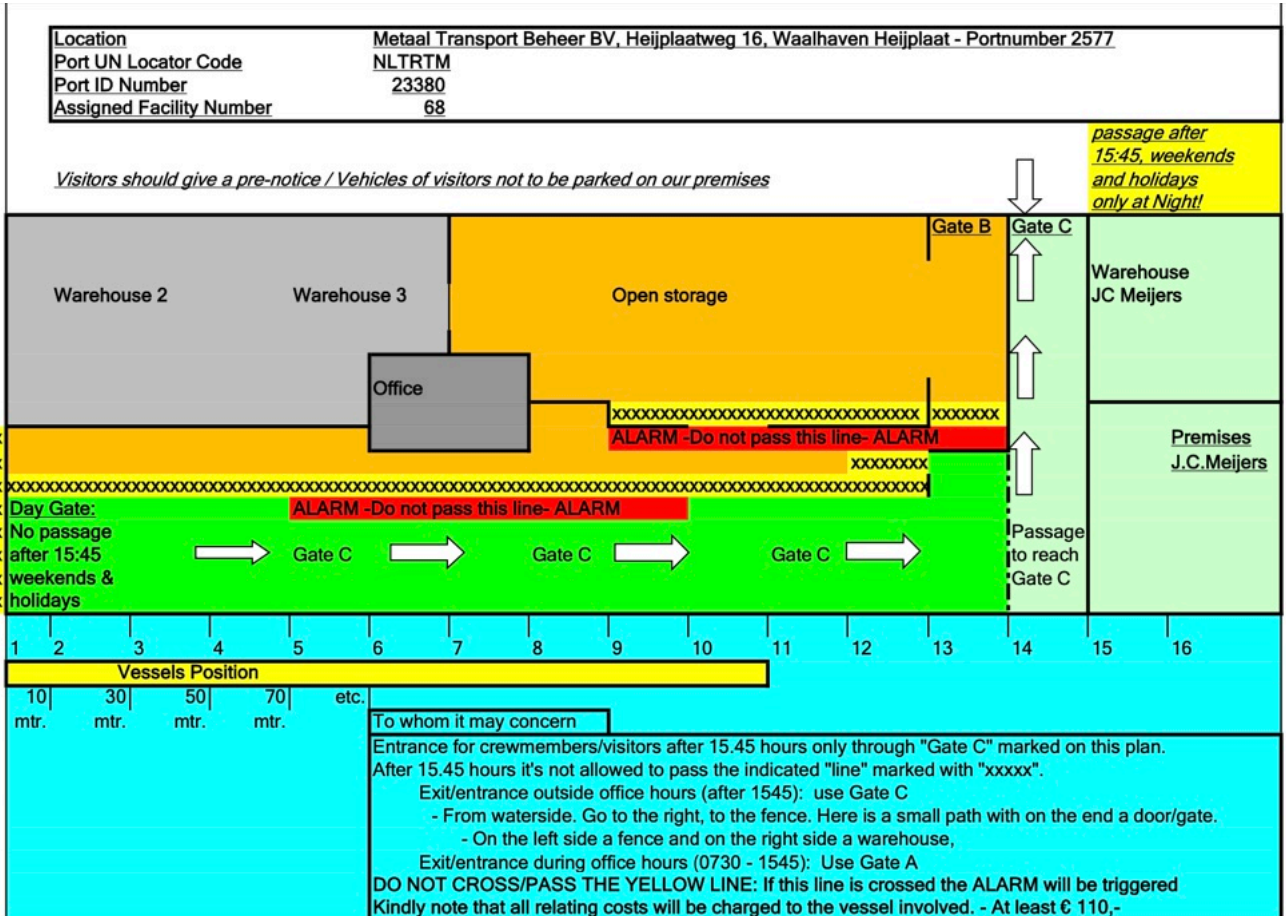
| Location | Metaal Transport Beheer BV, Heijplaatweg 16, Waalhaven Heijplaat - Portnumber 2577 |
|---|---|
| Port UN Locator Code | NLTRTM |
| Port ID Number | 23380 |
| Assigned Facility Number | 68 |

passage after 15:45, weekends and holidays only at Night!

Visitors should give a pre-notice / Vehicles of visitors not to be parked on our premises

Gate B

Gate C

Warehouse 2

Warehouse 3

Open storage

Warehouse JC Meijers

Office

xxxxxxxxxxxxxxxxxxxxxxxxxxxxxxxxxxx xxxxxxx

ALARM -Do not pass this line- ALARM

Premises J.C.Meijers

xxxxxxxx

xxxxxxxxxxxxxxxxxxxxxxxxxxxxxxxxxxxxxxxxxxxxxxxxxxxxxxxxxxxxxxxxxxxxxxxxxxxxxxxxxxxxxxxxxx

Day Gate: No passage after 15:45 weekends & holidays

ALARM -Do not pass this line- ALARM

Gate C Gate C Gate C

Passage to reach Gate C

1 2 3 4 5 6 7 8 9 10 11 12 13 14 15 16

Vessels Position

10 mtr. 30 mtr. 50 mtr. 70 mtr. etc.

To whom it may concern

Entrance for crewmembers/visitors after 15.45 hours only through "Gate C" marked on this plan.
After 15.45 hours it's not allowed to pass the indicated "line" marked with "xxxxx".
Exit/entrance outside office hours (after 1545): use Gate C
- From waterside. Go to the right, to the fence. Here is a small path with on the end a door/gate.
- On the left side a fence and on the right side a warehouse,
Exit/entrance during office hours (0730 - 1545): Use Gate A
DO NOT CROSS/PASS THE YELLOW LINE: If this line is crossed the ALARM will be triggered
Kindly note that all relating costs will be charged to the vessel involved. - At least € 110,-